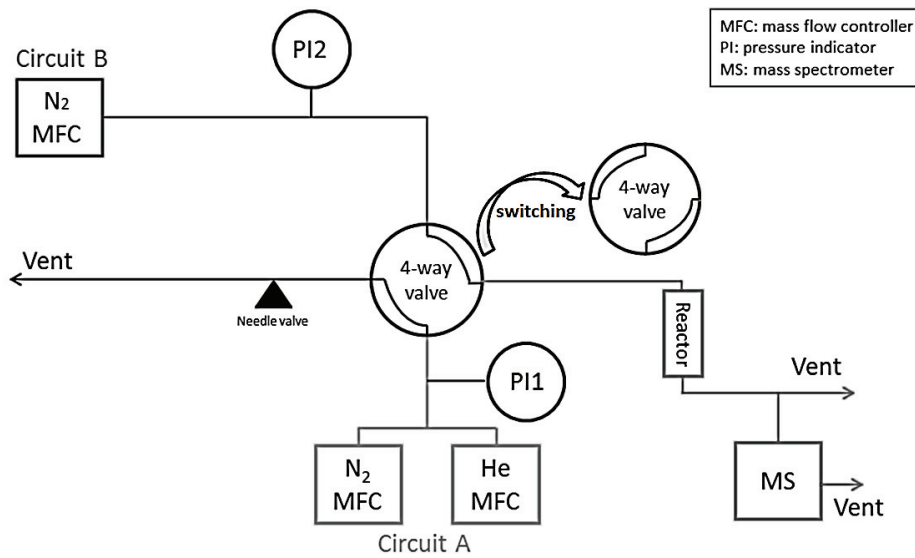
MFC: mass flow controller
PI: pressure indicator
MS: mass spectrometer

Circuit B

$N_2$
MFC

PI2

switching

4-way valve

Vent

4-way valve

Needle valve

Reactor

PI1

Vent

$N_2$
MFC

He
MFC

MS

Vent

Circuit A